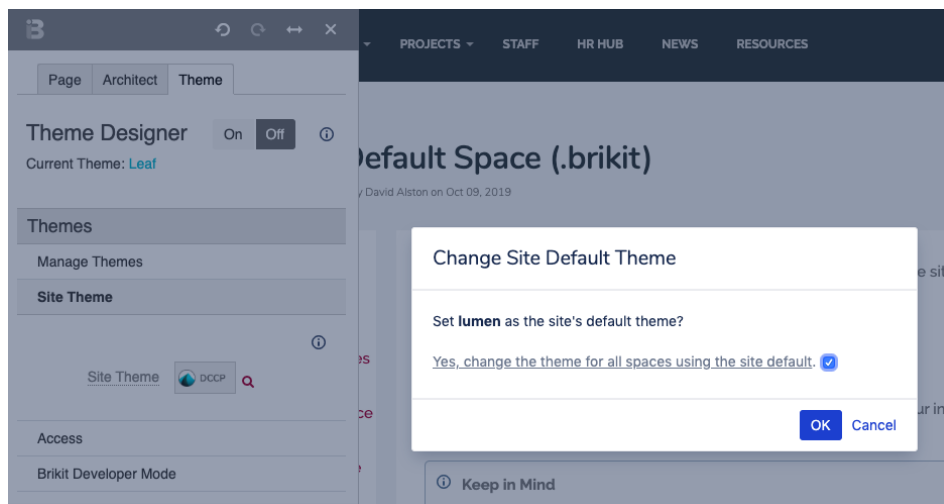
PROJECTS STAFF HR HUB NEWS RESOURCES

Page Architect Theme

Theme Designer On Off

Current Theme: Leaf

Themes

Manage Themes

Site Theme

Site Theme DCCP

Access

Brikit Developer Mode

Default Space (.brikit)

y David Alston on Oct 09, 2019

Change Site Default Theme

Set **lumen** as the site's default theme?

Yes, change the theme for all spaces using the site default.

OK Cancel

Keep in Mind